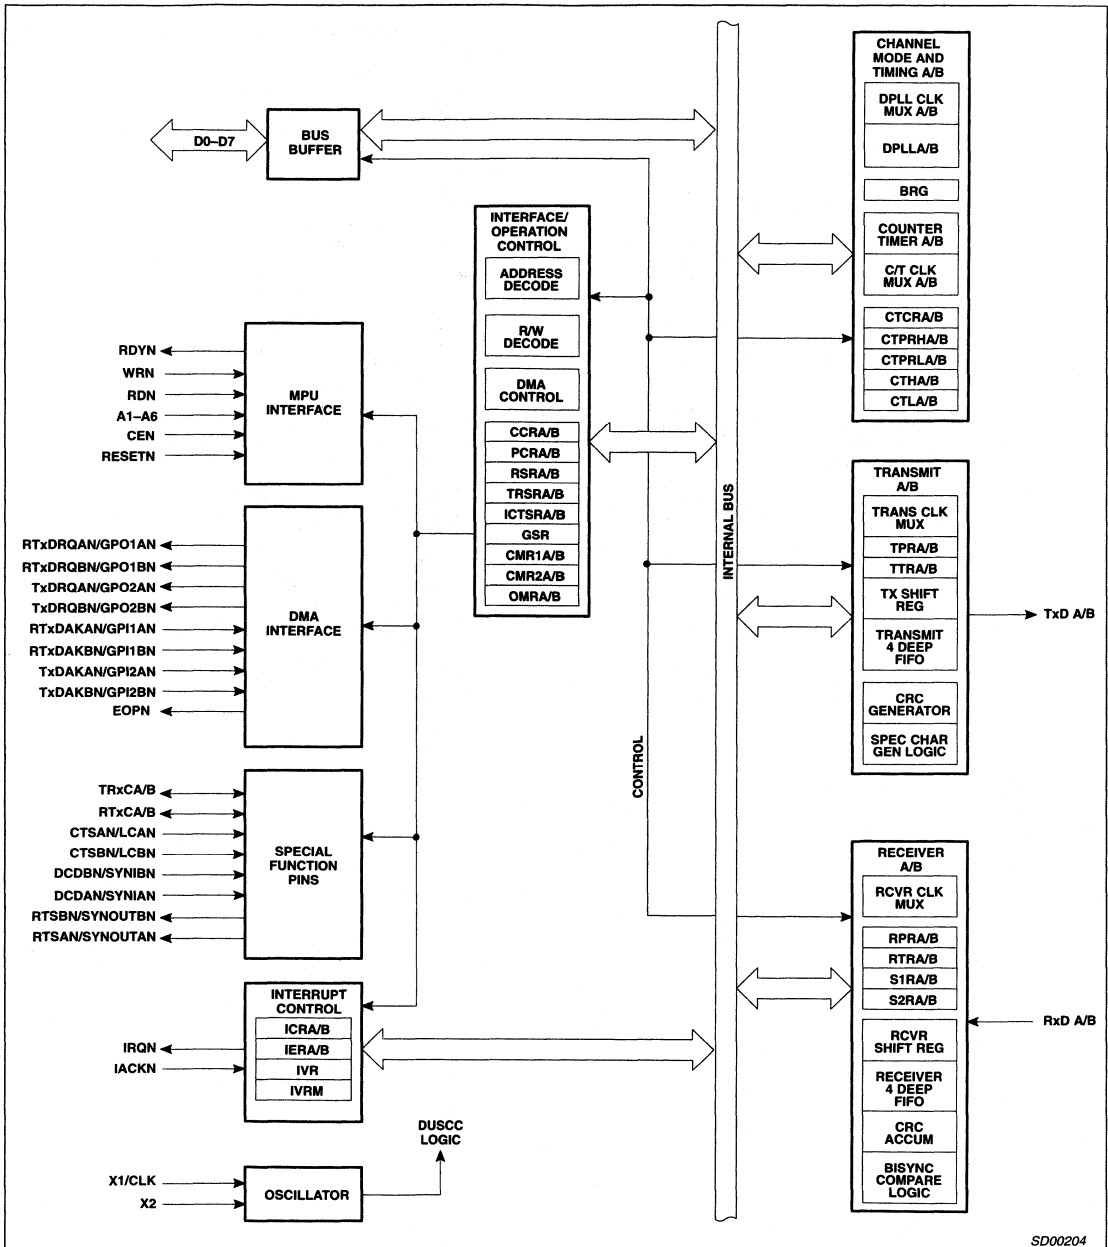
D0–D7

BUS BUFFER

INTERFACE/ OPERATION CONTROL

ADDRESS DECODE

R/W DECODE

DMA CONTROL

CCRA/B
PCRA/B
RSRA/B
TRSRA/B
ICTSRA/B
GSR
CMR1A/B
CMR2A/B
OMRA/B

RDYN
WRN
RDN
A1–A6
CEN
RESETN

MPU INTERFACE

RTxDRQAN/GPO1AN
RTxDRQBN/GPO1BN
TxDRQAN/GPO2AN
TxDRQBN/GPO2BN
RTxDAKAN/GPI1AN
RTxDAKBN/GPI1BN
TxDAKAN/GPI2AN
TxDAKBN/GPI2BN
EOPN

DMA INTERFACE

TRxCA/B
RTxCA/B
CTSAN/LCAN
CTSBN/LCBN
DCDBN/SYNIBN
DCDAN/SYNIAN
RTSBN/SYNOUTBN
RTSAN/SYNOUTAN

SPECIAL FUNCTION PINS

INTERRUPT CONTROL

ICRA/B
IERA/B
IVR
IVRM

IRQN
IACKN

DUSCC LOGIC

X1/CLK
X2

OSCILLATOR

CONTROL

INTERNAL BUS

CHANNEL MODE AND TIMING A/B

DPLL CLK MUX A/B

DPLLA/B

BRG

COUNTER TIMER A/B

C/T CLK MUX A/B

CTCRA/B
CTPRHA/B
CTPRLA/B
CTHA/B
CTLA/B

TRANSMIT A/B

TRANS CLK MUX

TPRA/B
TTRA/B

TX SHIFT REG

TRANSMIT 4 DEEP FIFO

CRC GENERATOR

SPEC CHAR GEN LOGIC

TxD A/B

RECEIVER A/B

RCVR CLK MUX

RPRA/B
RTRA/B
S1RA/B
S2RA/B

RCVR SHIFT REG

RECEIVER 4 DEEP FIFO

CRC ACCUM

BISYNC COMPARE LOGIC

RxD A/B

SD00204